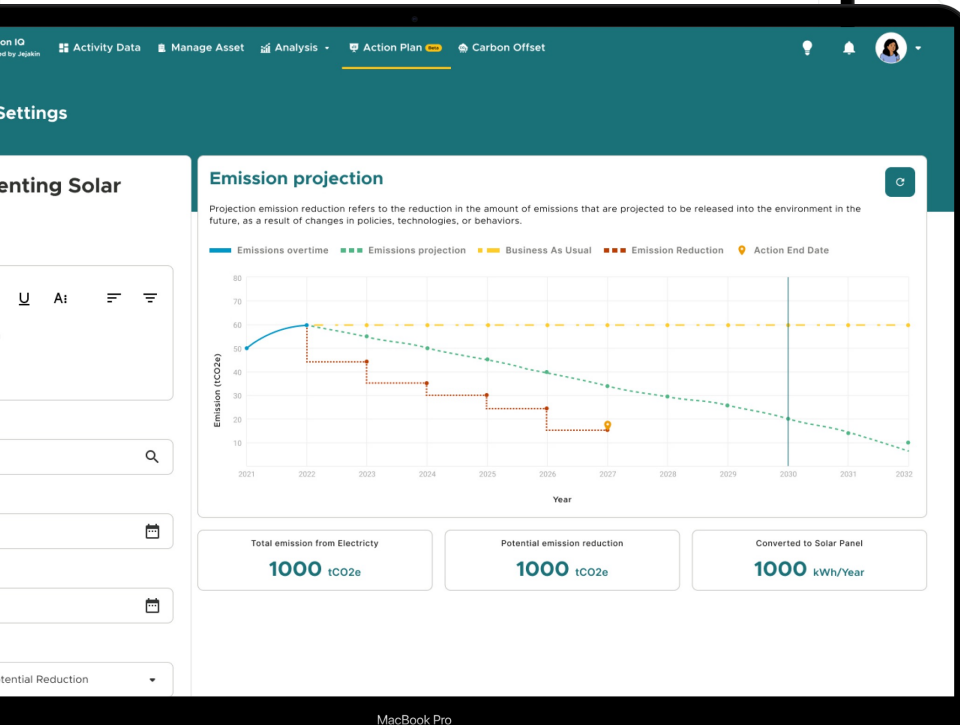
on IQ
ed by Jejakin

Activity Data  Manage Asset  Analysis  Action Plan New  Carbon Offset

Settings

enting Solar

U  A

tential Reduction

Emission projection

Projection emission reduction refers to the reduction in the amount of emissions that are projected to be released into the environment in the future, as a result of changes in policies, technologies, or behaviors.

Emissions overtime  Emissions projection  Business As Usual  Emission Reduction  Action End Date

80
70
60
50
40
30
20
10

Emission (tCO2e)

2021 2022 2023 2024 2025 2026 2027 2028 2029 2030 2031 2032

Year

Total emission from Electricty
1000 tCO2e

Potential emission reduction
1000 tCO2e

Converted to Solar Panel
1000 kWh/Year

MacBook Pro